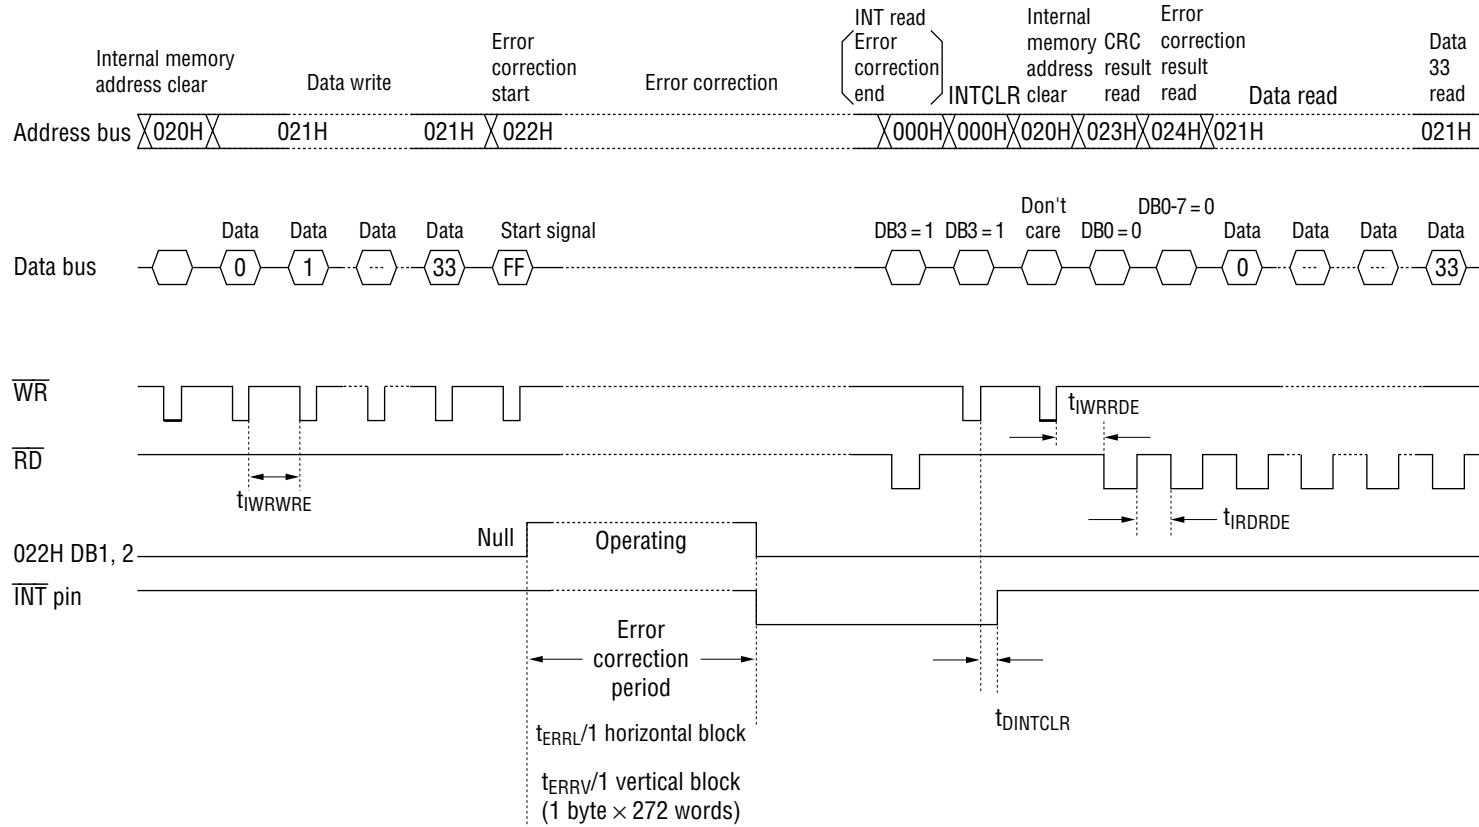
Internal memory address clear

Data write

Error correction start

Error correction

INT read Error correction end

INTCLR

Internal memory address clear

CRC result read

Error correction result read

Data read

Data 33 read

Address bus 020H 021H 021H 022H 000H 000H 020H 023H 024H 021H 021H

Data 0 Data 1 Data ··· Data 33 Start signal FF

DB3 = 1 DB3 = 1 Don't care DB0 = 0 DB0-7 = 0 Data 0 Data ··· Data ··· Data 33

Data bus

$\overline{WR}$

$t_{IWRRDE}$

$\overline{RD}$

$t_{IWRWRE}$

$t_{IRDRDE}$

022H DB1, 2

Null

Operating

$\overline{INT}$ pin

Error correction period

$t_{DINTCLR}$

$t_{ERRL}$/1 horizontal block

$t_{ERRV}$/1 vertical block (1 byte $\times$ 272 words)